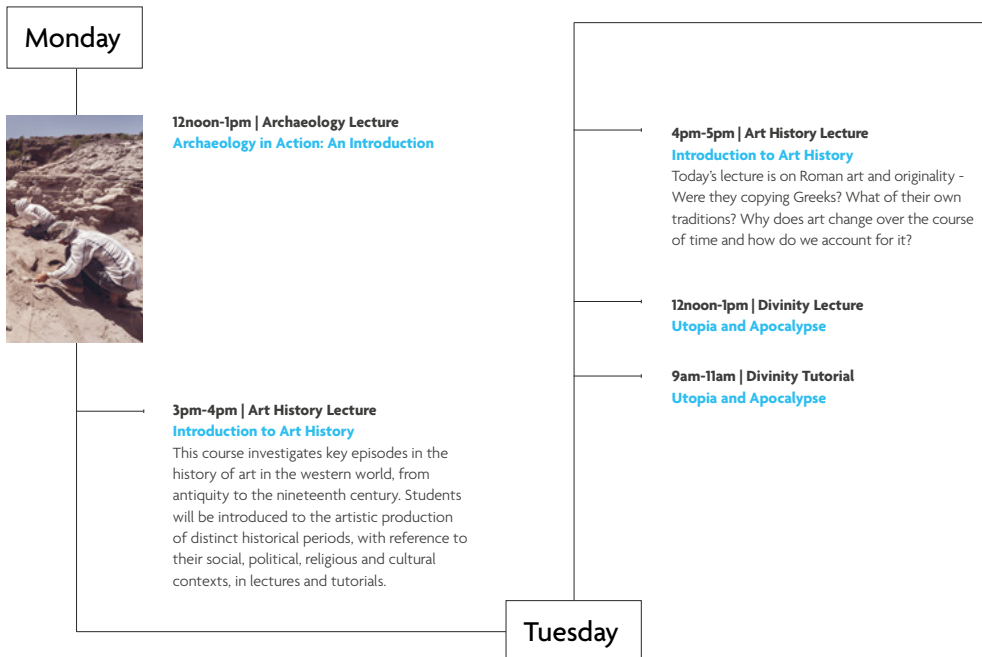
Monday

12noon-1pm | Archaeology Lecture
Archaeology in Action: An Introduction

3pm-4pm | Art History Lecture
Introduction to Art History
This course investigates key episodes in the history of art in the western world, from antiquity to the nineteenth century. Students will be introduced to the artistic production of distinct historical periods, with reference to their social, political, religious and cultural contexts, in lectures and tutorials.

Tuesday

9am-11am | Divinity Tutorial
Utopia and Apocalypse

12noon-1pm | Divinity Lecture
Utopia and Apocalypse

4pm-5pm | Art History Lecture
Introduction to Art History
Today's lecture is on Roman art and originality - Were they copying Greeks? What of their own traditions? Why does art change over the course of time and how do we account for it?